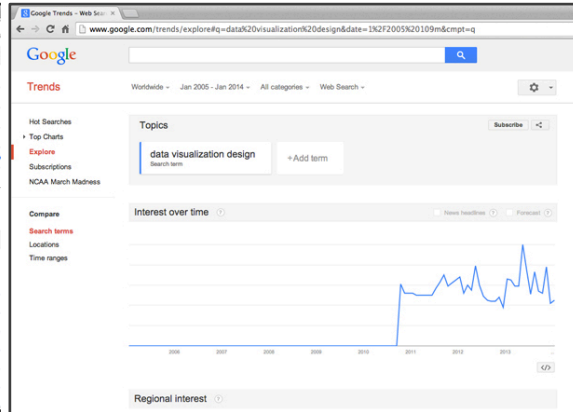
Google Trends - Web Sea ×

www.google.com/trends/explore#q=data%20visualization%20design&date=1%2F2005%20109m&cmpt=q

Google

Trends

Worldwide ▾ Jan 2005 - Jan 2014 ▾ All categories ▾ Web Search ▾

Hot Searches
Top Charts
Explore
Subscriptions
NCAA March Madness

Compare
Search terms
Locations
Time ranges

Topics

Subscribe

data visualization design
Search term

+Add term

Interest over time

News headlines

Forecast

2006 2007 2008 2009 2010 2011 2012 2013

</>

Regional interest